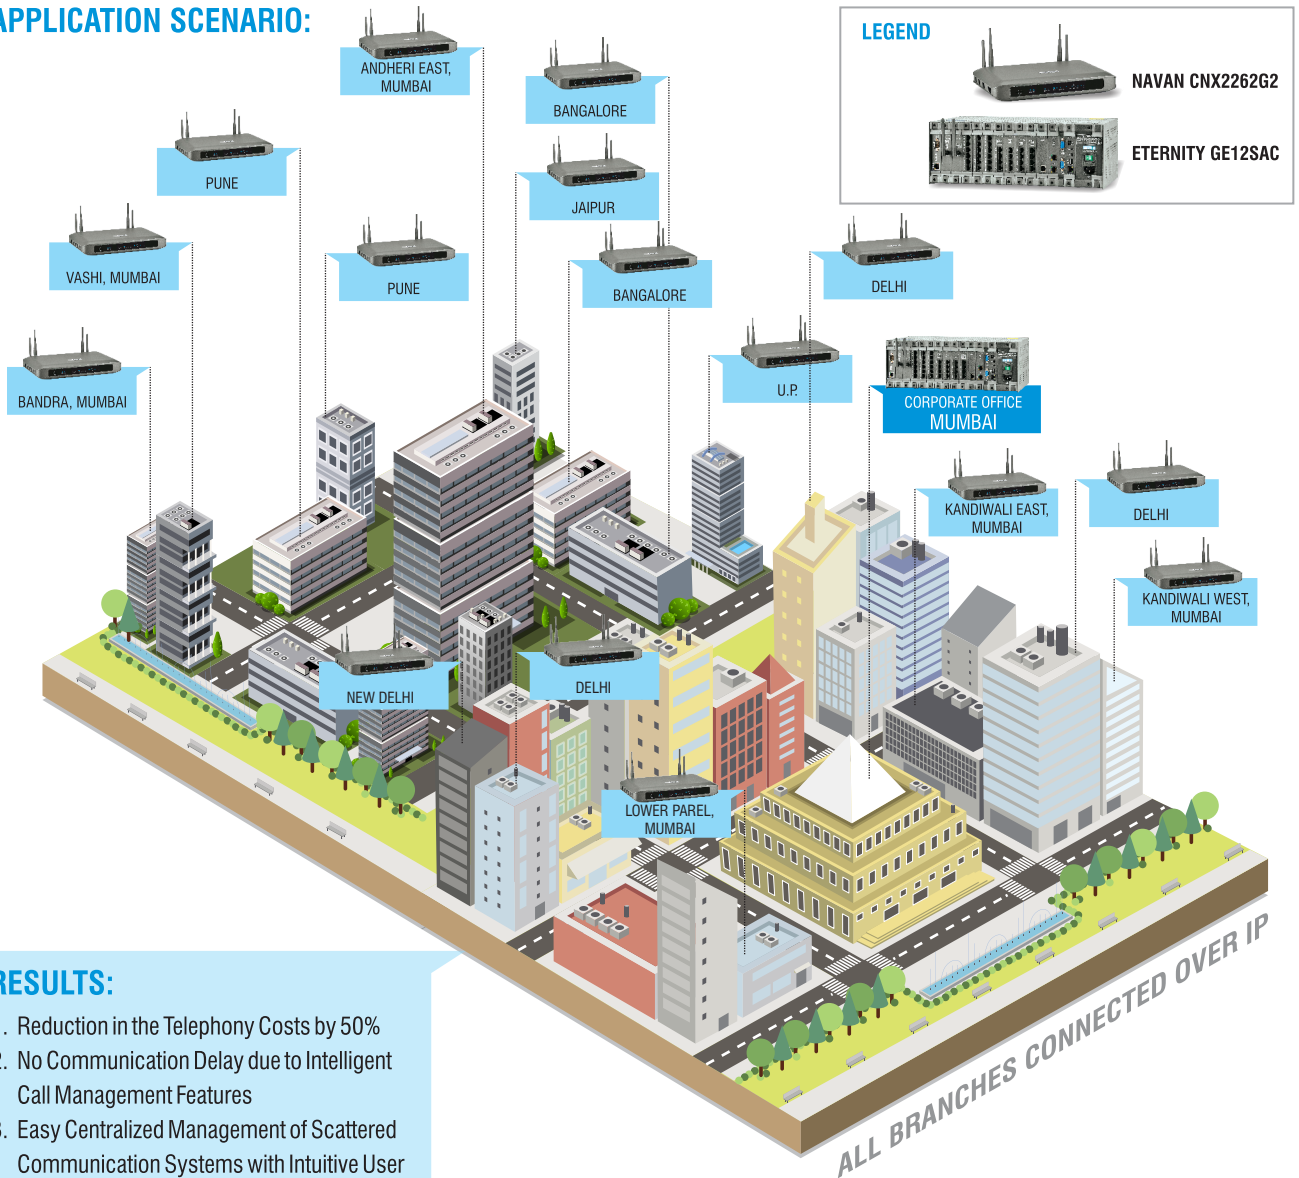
APPLICATION SCENARIO:

LEGEND
NAVAN CNX2262G2
ETERNITY GE12SAC

ANDHERI EAST, MUMBAI

BANGALORE

PUNE

JAIPUR

VASHI, MUMBAI

PUNE

BANGALORE

DELHI

BANDRA, MUMBAI

U.P.

CORPORATE OFFICE
MUMBAI

KANDIWALI EAST, MUMBAI

DELHI

KANDIWALI WEST, MUMBAI

NEW DELHI

DELHI

LOWER PAREL, MUMBAI

RESULTS:
. Reduction in the Telephony Costs by 50%
. No Communication Delay due to Intelligent Call Management Features
. Easy Centralized Management of Scattered Communication Systems with Intuitive User

ALL BRANCHES CONNECTED OVER IP